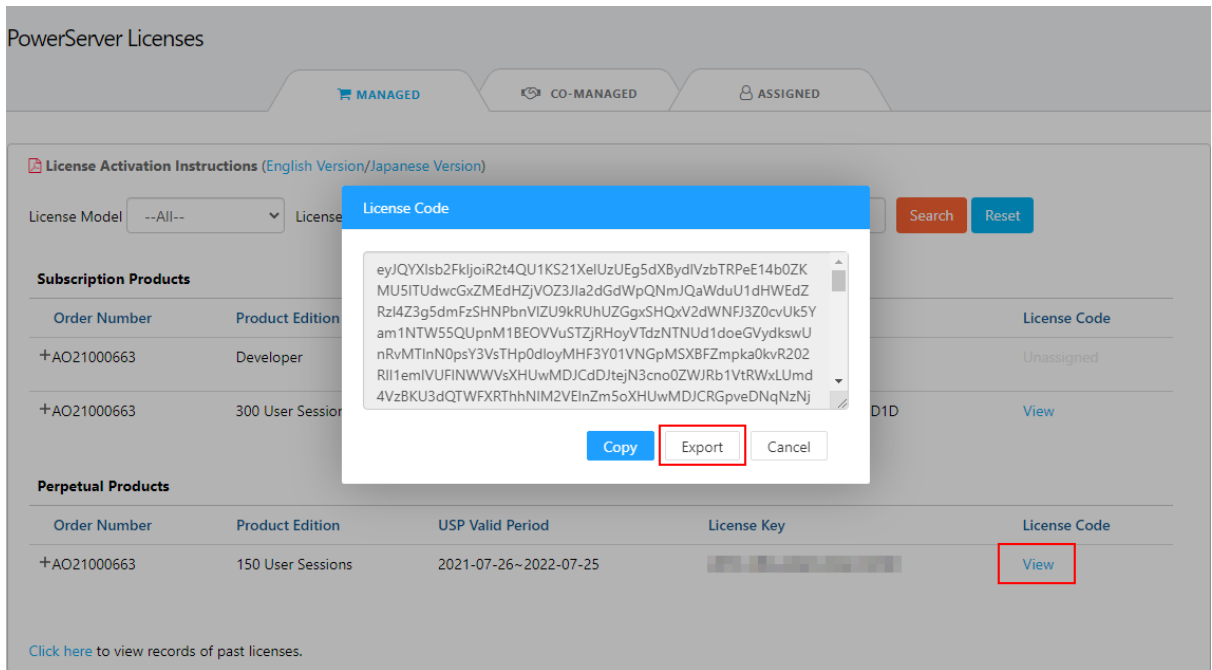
PowerServer Licenses

MANAGED

CO-MANAGED

ASSIGNED

License Activation Instructions (English Version/Japanese Version)

License Model --All-- License

Search Reset

License Code

eyJQYXlsb2FkIjoiR2t4QU1KS21XelUzUEg5dXBydlVzbTRPeE14b0ZKMU5ITUdwcGxZMEdHZjVOZ3Jla2dGdWpQNmJQaWduU1dHWEdZRzI4Z3g5dmFzSHNPbnVlZU9kRUhUZGgxSHQxV2dWNFJ3Z0cvUk5Yam1NTW55QUpnM1BEOVVuSTZjRHoyVTdzNTNUd1doeGVydkswUnRvMTlnN0psY3VsTHp0dloyMHF3Y01VNGpMSXBFZmpka0kvR202Rll1emlVUFlNWWVsXHUwMDJCdDJtejN3cno0ZWJRb1VtRWxLUmd4VzBKU3dQTWFXRThhNlM2VElnZm5oXHUwMDJCRGpveDNqNzNj

Copy Export Cancel

Subscription Products

| Order Number | Product Edition | | | License Code |
|---|---|---|---|---|
| +AO21000663 | Developer | | | Unassigned |
| +AO21000663 | 300 User Sessio | | D1D | View |

Perpetual Products

| Order Number | Product Edition | USP Valid Period | License Key | License Code |
|---|---|---|---|---|
| +AO21000663 | 150 User Sessions | 2021-07-26~2022-07-25 | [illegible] | View |

Click here to view records of past licenses.